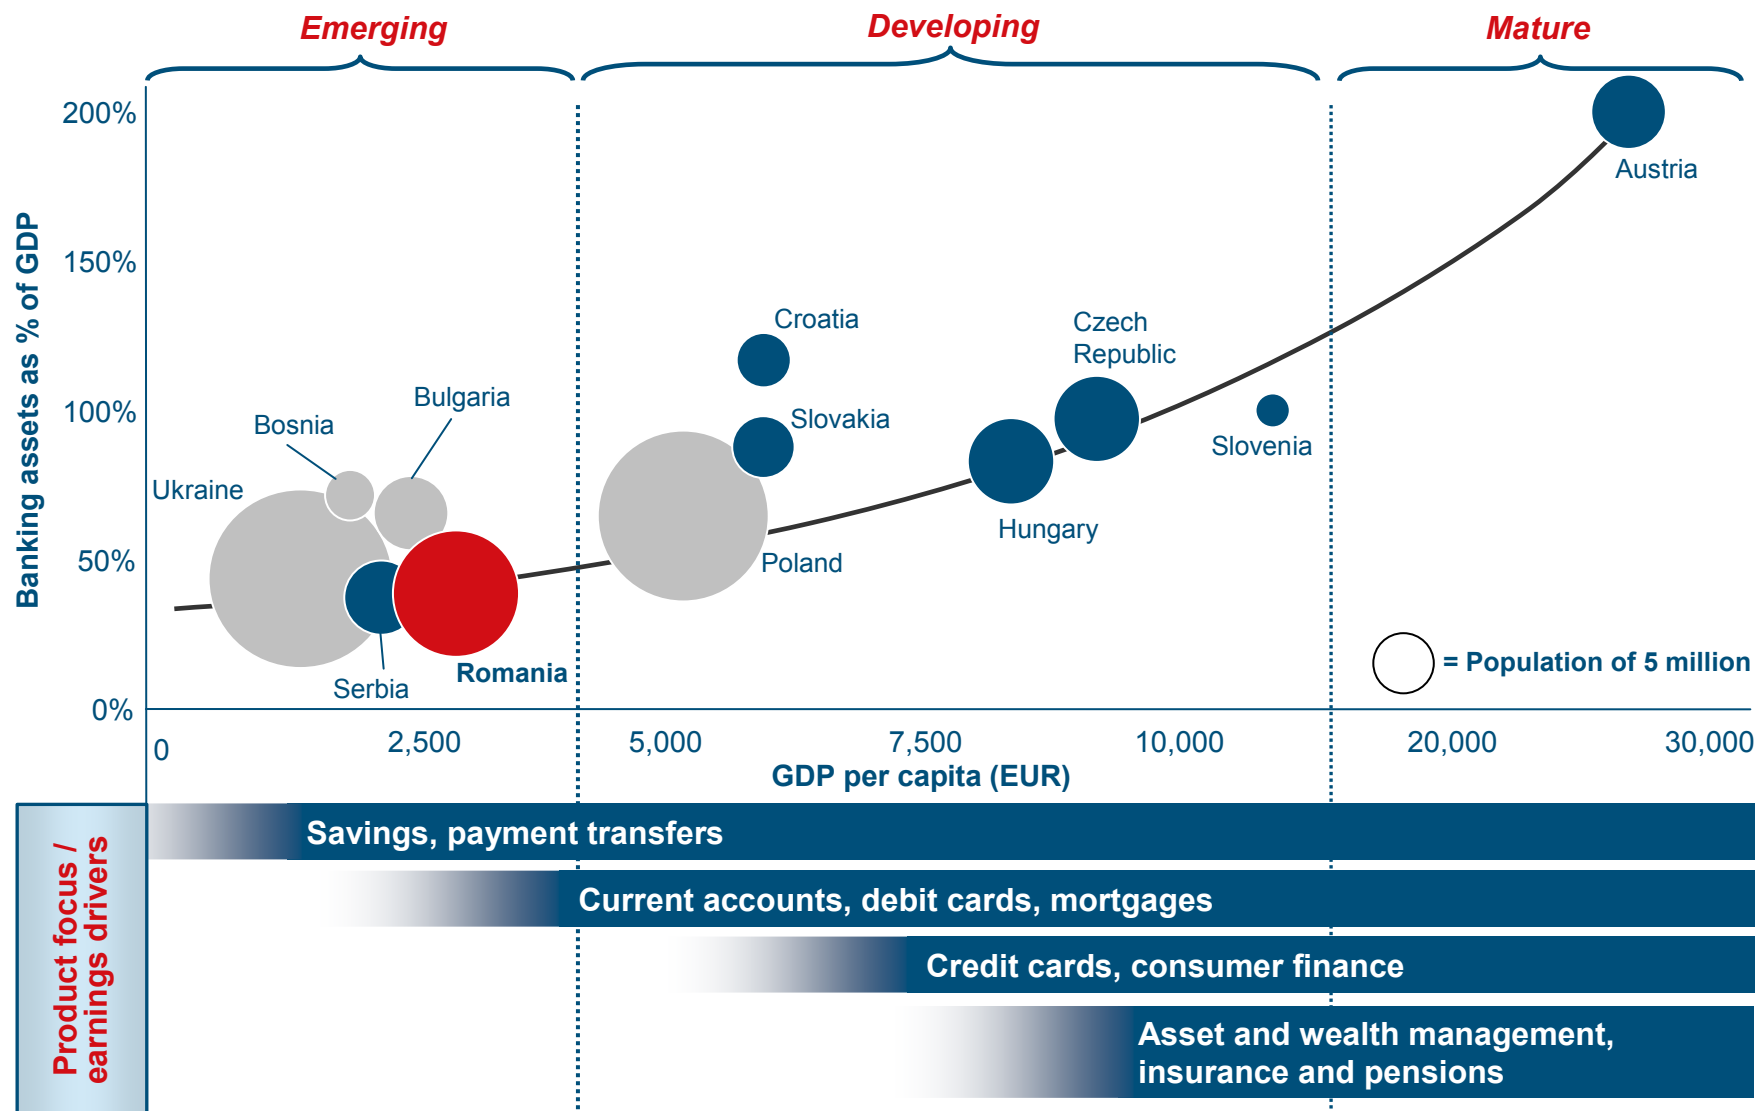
Emerging

Developing

Mature

Banking assets as % of GDP

200%
150%
100%
50%
0%

Austria

Croatia

Czech Republic

Slovakia

Slovenia

Bulgaria

Bosnia

Ukraine

Hungary

Poland

Serbia

Romania

= Population of 5 million

0
2,500
5,000
7,500
10,000
20,000
30,000

GDP per capita (EUR)

Product focus / earnings drivers

Savings, payment transfers

Current accounts, debit cards, mortgages

Credit cards, consumer finance

Asset and wealth management, insurance and pensions